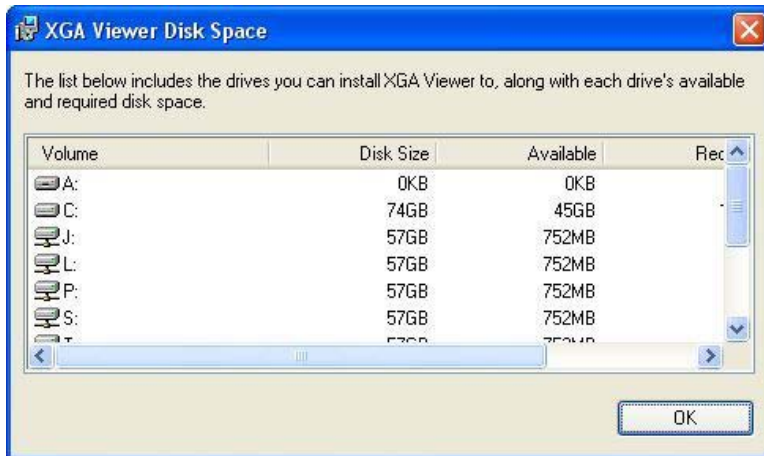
XGA Viewer Disk Space

The list below includes the drives you can install XGA Viewer to, along with each drive's available and required disk space.

| Volume | Disk Size | Available | Rec |
|---|---|---|---|
| A: | 0KB | 0KB | |
| C: | 74GB | 45GB | |
| J: | 57GB | 752MB | |
| L: | 57GB | 752MB | |
| P: | 57GB | 752MB | |
| S: | 57GB | 752MB | |
| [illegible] | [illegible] | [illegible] | |

OK